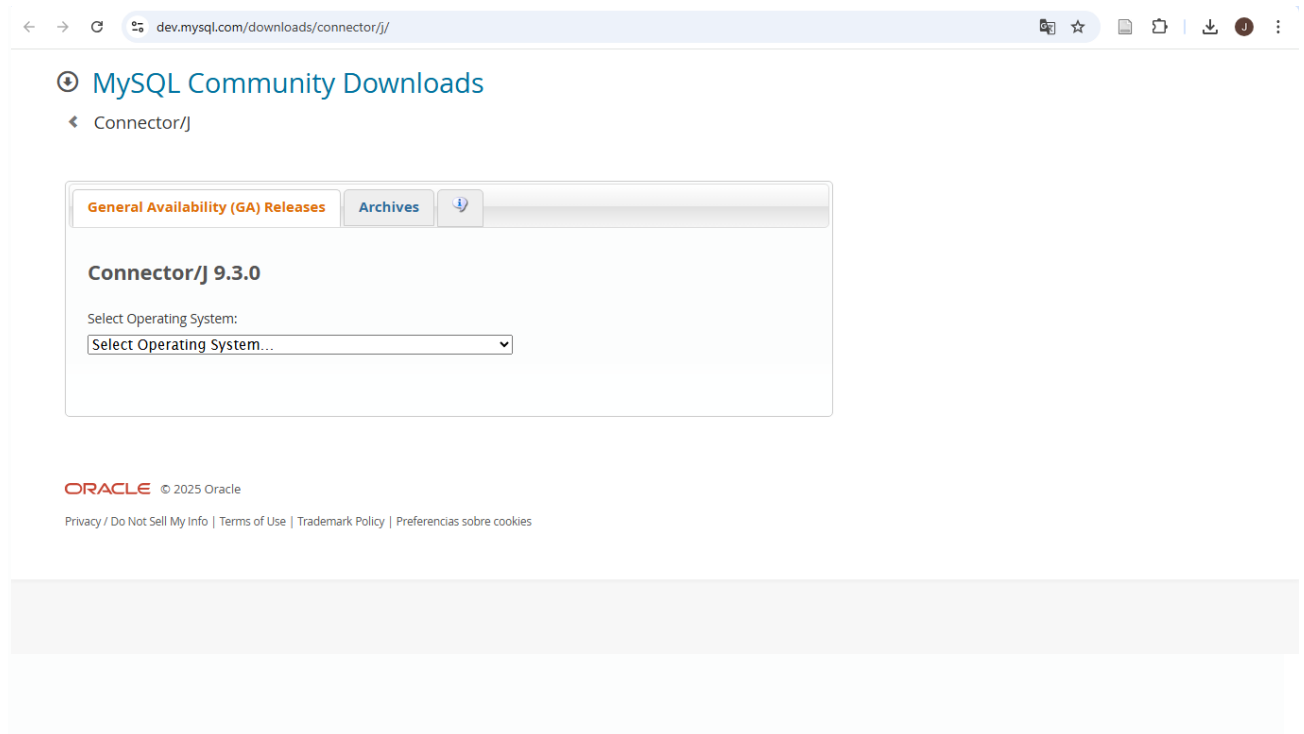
dev.mysql.com/downloads/connector/j/

J

MySQL Community Downloads

Connector/J

General Availability (GA) Releases | Archives

Connector/J 9.3.0

Select Operating System:

Select Operating System...

ORACLE © 2025 Oracle

Privacy / Do Not Sell My Info | Terms of Use | Trademark Policy | Preferencias sobre cookies